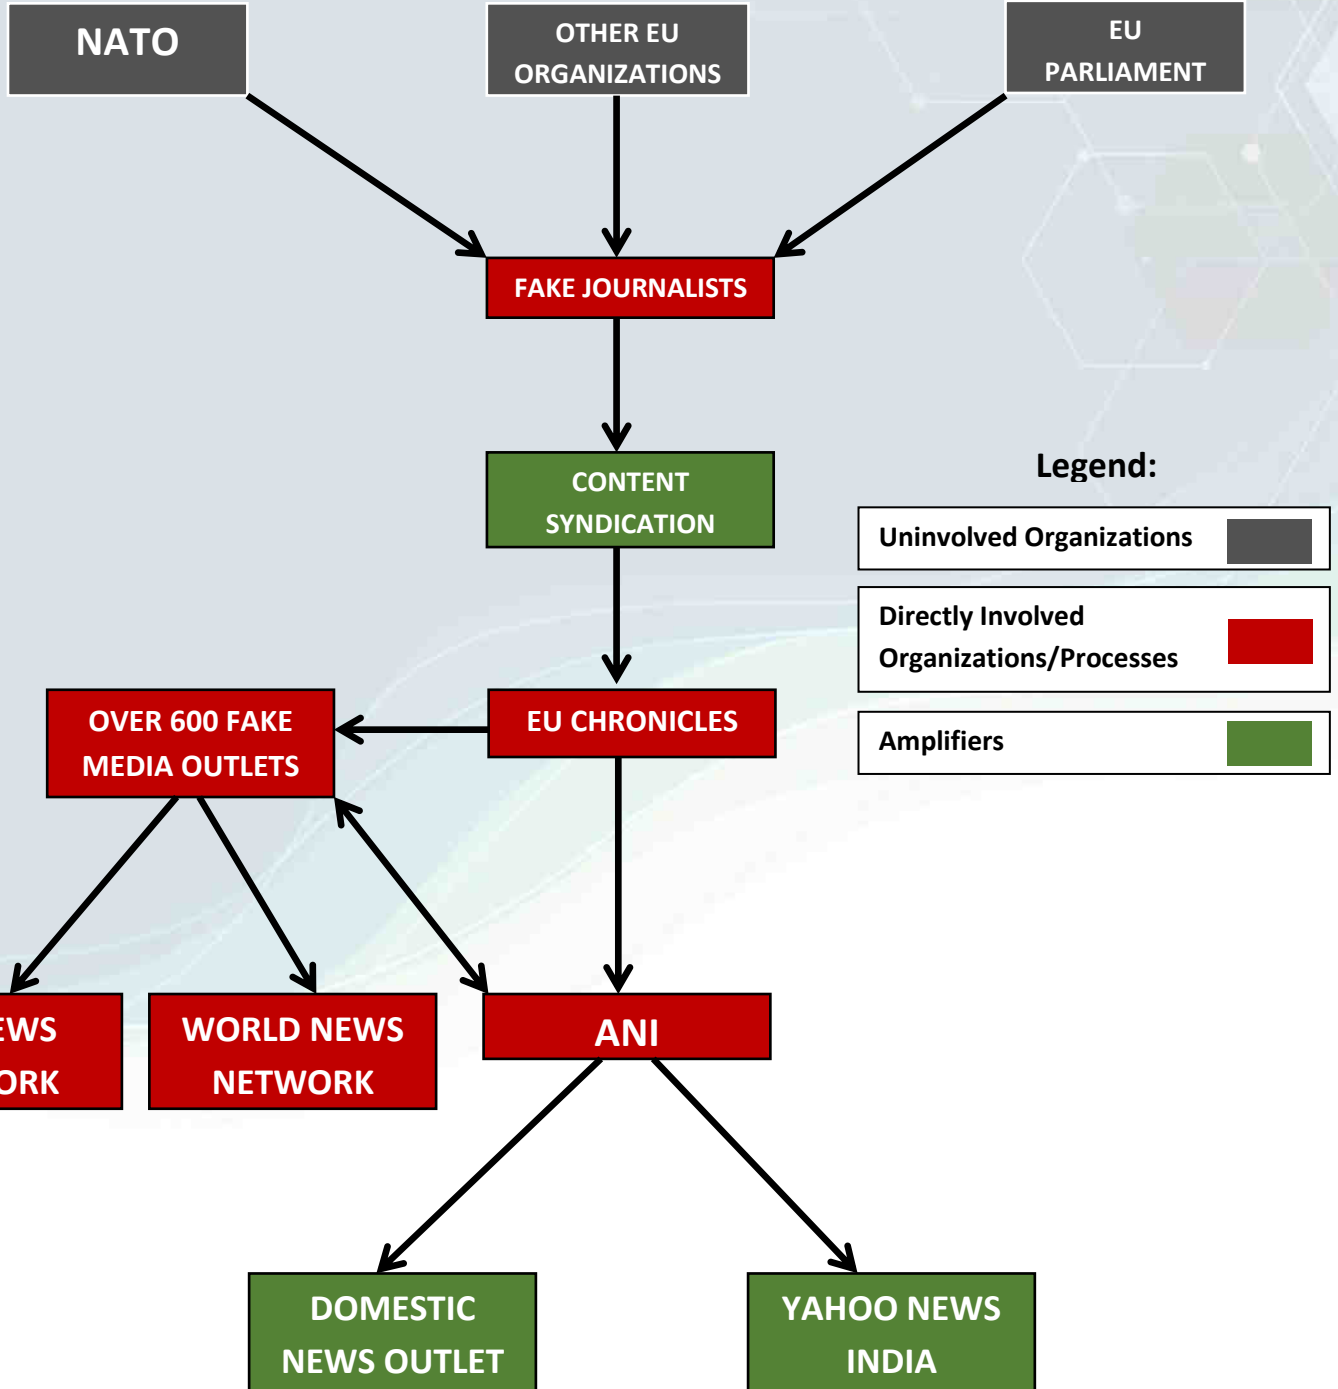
NATO

OTHER EU ORGANIZATIONS

EU PARLIAMENT

FAKE JOURNALISTS

CONTENT SYNDICATION

Legend:

| Uninvolved Organizations |
|---|
| Directly Involved Organizations/Processes |
| Amplifiers |

OVER 600 FAKE MEDIA OUTLETS

EU CHRONICLES

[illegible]EWS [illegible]ORK

WORLD NEWS NETWORK

ANI

DOMESTIC NEWS OUTLET

YAHOO NEWS INDIA